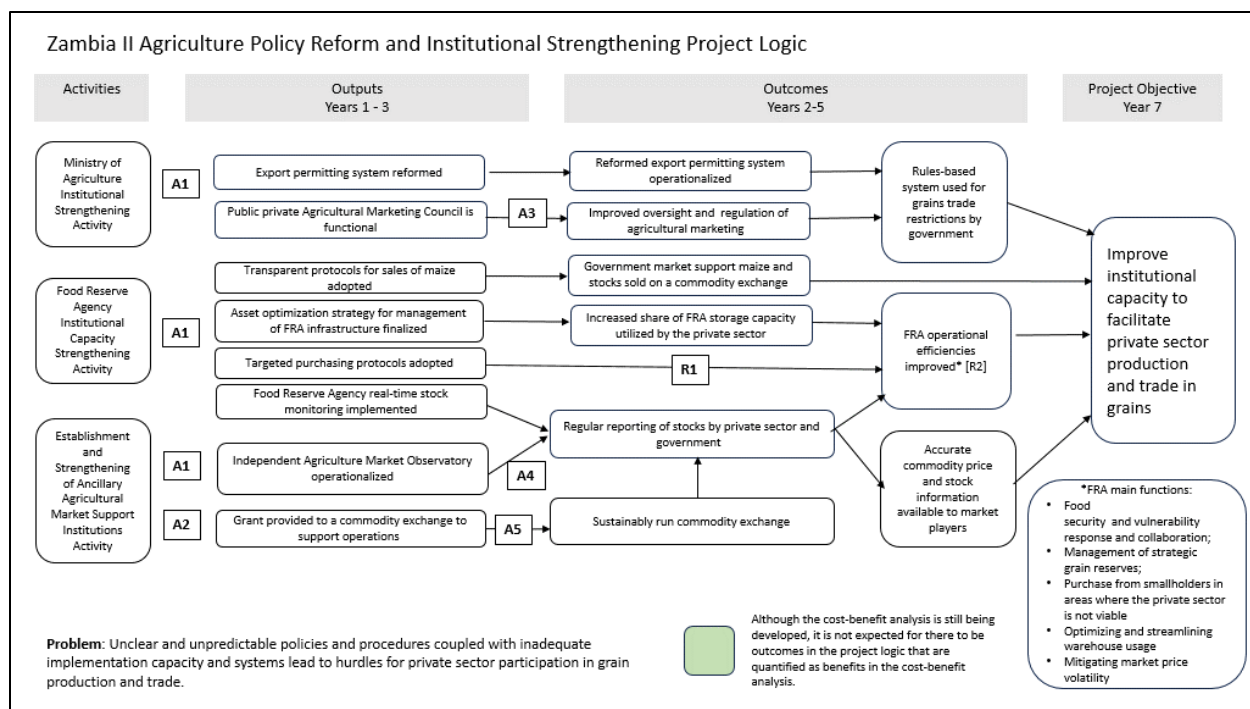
Zambia II Agriculture Policy Reform and Institutional Strengthening Project Logic

Activities

Outputs
Years 1 - 3

Outcomes
Years 2-5

Project Objective
Year 7

Ministry of Agriculture Institutional Strengthening Activity

A1

Export permitting system reformed

Public private Agricultural Marketing Council is functional

A3

Reformed export permitting system operationalized

Improved oversight and regulation of agricultural marketing

Rules-based system used for grains trade restrictions by government

Food Reserve Agency Institutional Capacity Strengthening Activity

A1

Transparent protocols for sales of maize adopted

Asset optimization strategy for management of FRA infrastructure finalized

Targeted purchasing protocols adopted

Government market support maize and stocks sold on a commodity exchange

Increased share of FRA storage capacity utilized by the private sector

R1

FRA operational efficiencies improved* [R2]

Improve institutional capacity to facilitate private sector production and trade in grains

Establishment and Strengthening of Ancillary Agricultural Market Support Institutions Activity

Food Reserve Agency real-time stock monitoring implemented

A1

Independent Agriculture Market Observatory operationalized

A4

Regular reporting of stocks by private sector and government

Accurate commodity price and stock information available to market players

A2

Grant provided to a commodity exchange to support operations

A5

Sustainably run commodity exchange

*FRA main functions:
• Food security and vulnerability response and collaboration;
• Management of strategic grain reserves;
• Purchase from smallholders in areas where the private sector is not viable
• Optimizing and streamlining warehouse usage
• Mitigating market price volatility

Problem: Unclear and unpredictable policies and procedures coupled with inadequate implementation capacity and systems lead to hurdles for private sector participation in grain production and trade.

Although the cost-benefit analysis is still being developed, it is not expected for there to be outcomes in the project logic that are quantified as benefits in the cost-benefit analysis.